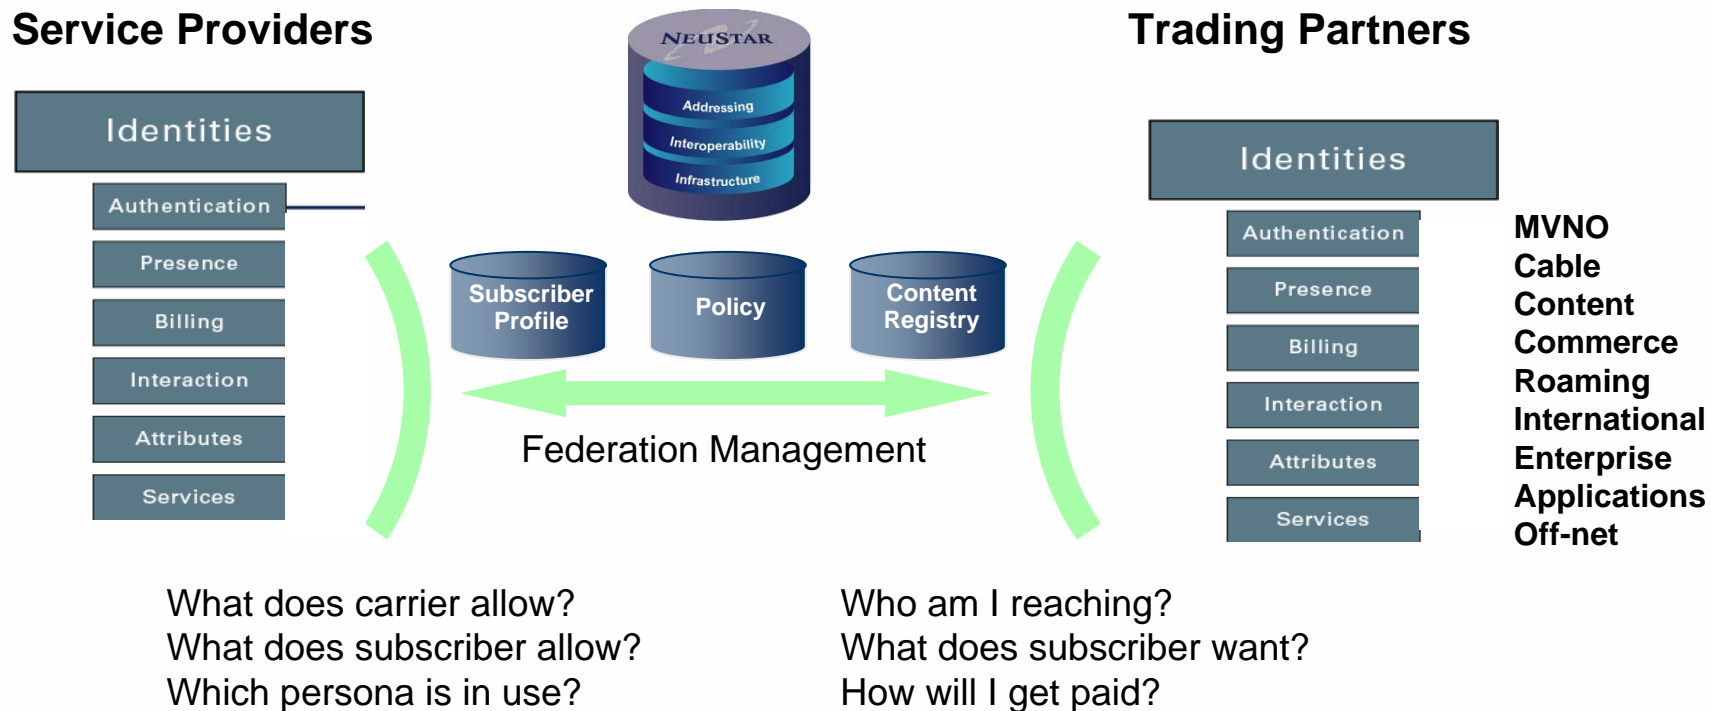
Service Providers

NEUSTAR
Addressing
Interoperability
Infrastructure

Trading Partners

Identities
Authentication
Presence
Billing
Interaction
Attributes
Services

Subscriber Profile
Policy
Content Registry

Federation Management

Identities
Authentication
Presence
Billing
Interaction
Attributes
Services

MVNO
Cable
Content
Commerce
Roaming
International
Enterprise
Applications
Off-net

What does carrier allow?
What does subscriber allow?
Which persona is in use?

Who am I reaching?
What does subscriber want?
How will I get paid?